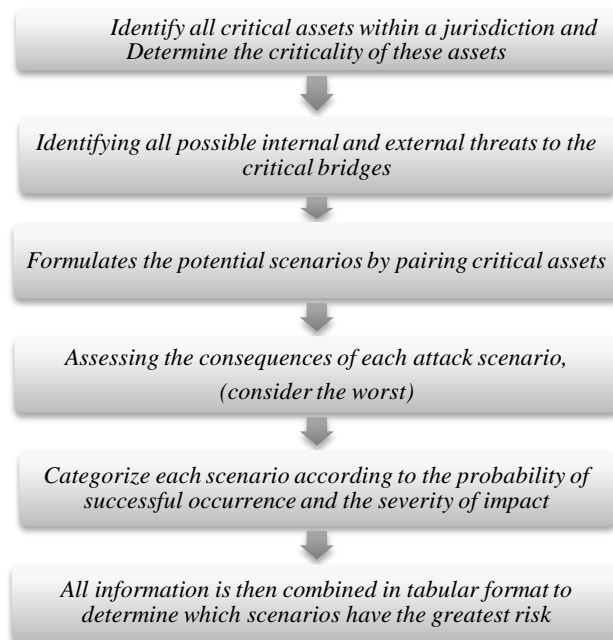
Identify all critical assets within a jurisdiction and Determine the criticality of these assets

Identifying all possible internal and external threats to the critical bridges

Formulates the potential scenarios by pairing critical assets

Assessing the consequences of each attack scenario,

(consider the worst)

Categorize each scenario according to the probability of successful occurrence and the severity of impact

All information is then combined in tabular format to determine which scenarios have the greatest risk